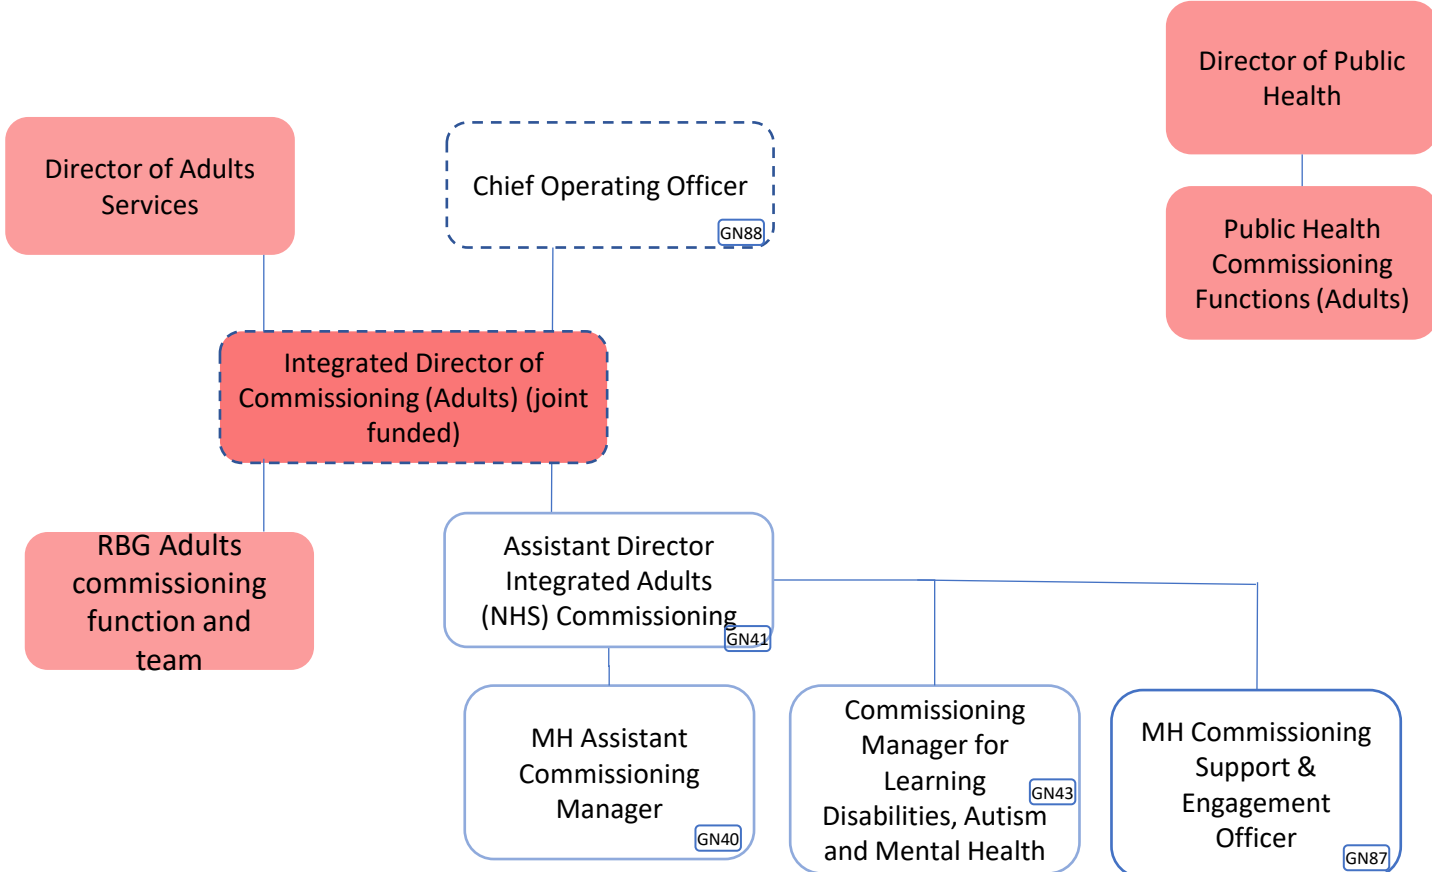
Director of Public Health

Public Health Commissioning Functions (Adults)

Director of Adults Services

Chief Operating Officer
GN88

Integrated Director of Commissioning (Adults) (joint funded)

RBG Adults commissioning function and team

Assistant Director Integrated Adults (NHS) Commissioning
GN41

MH Assistant Commissioning Manager
GN40

Commissioning Manager for Learning Disabilities, Autism and Mental Health
GN43

MH Commissioning Support & Engagement Officer
GN87